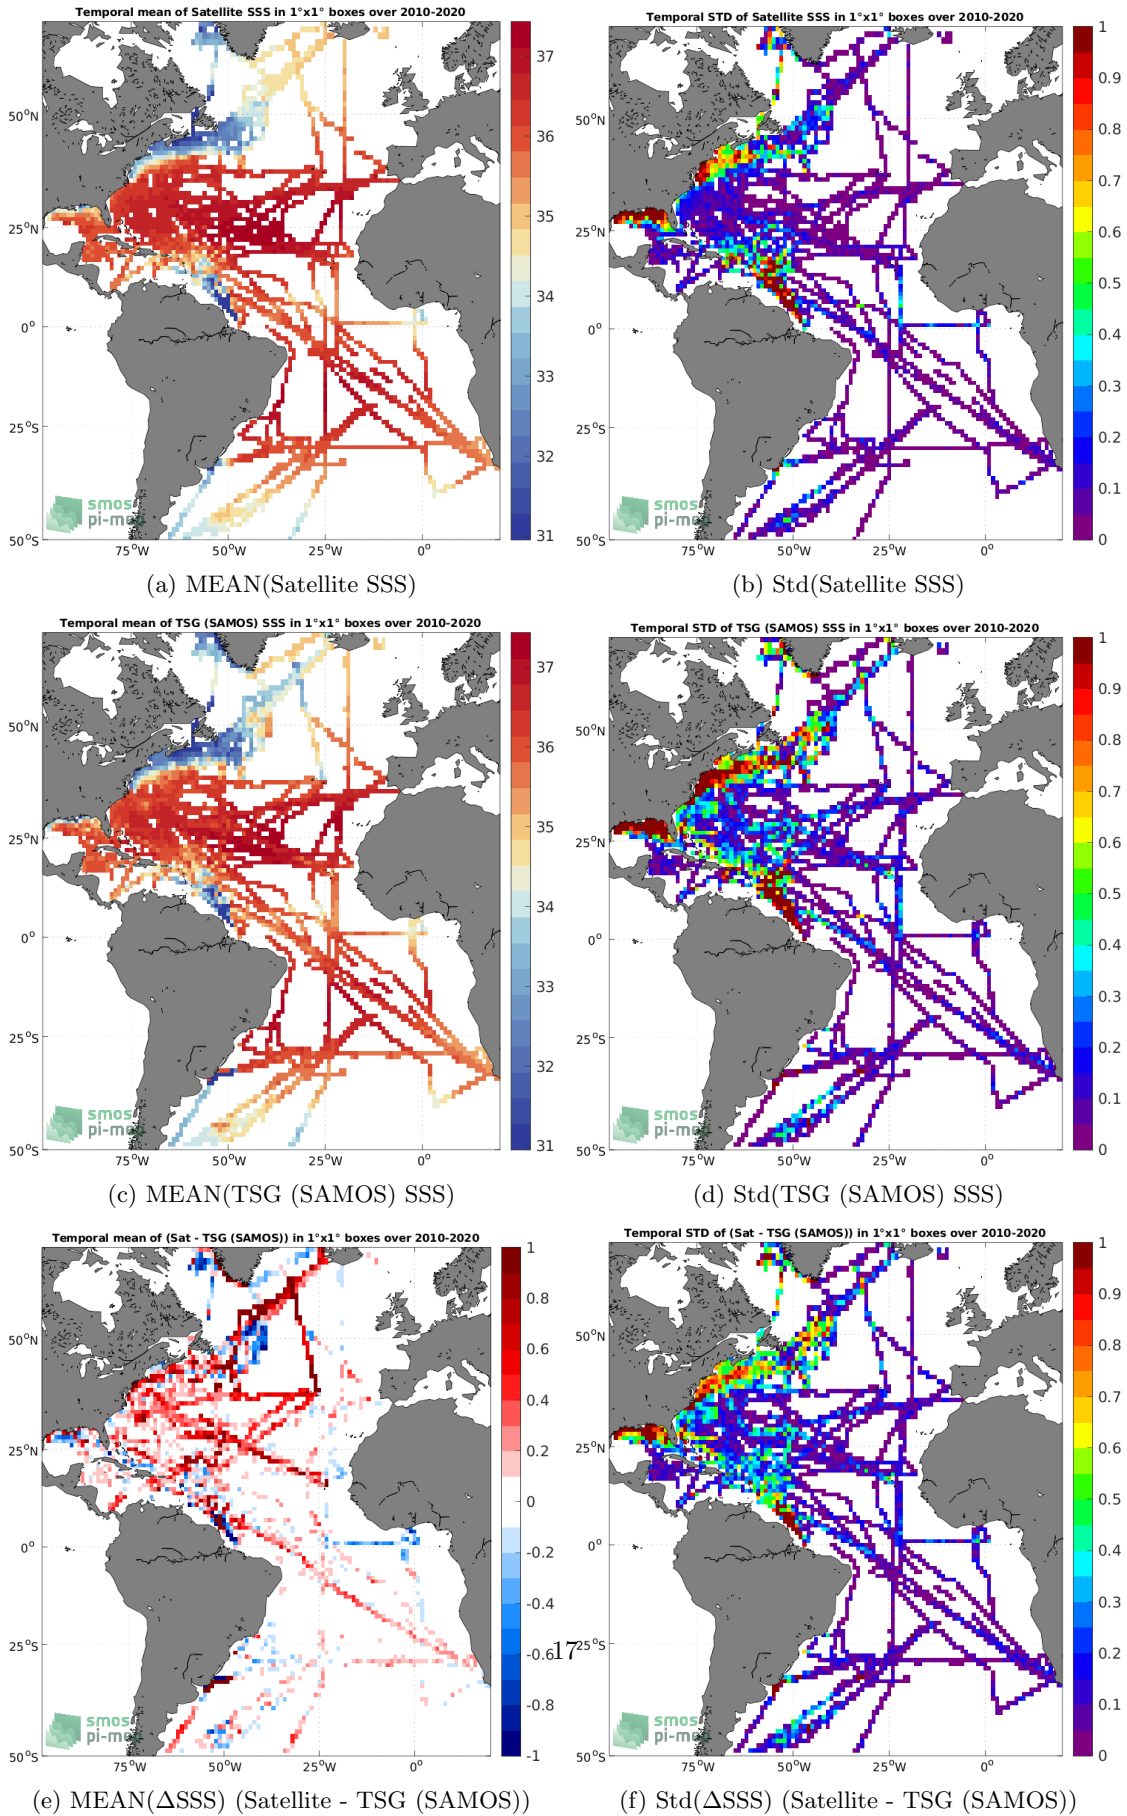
Temporal mean of Satellite SSS in 1°x1° boxes over 2010-2020

50°N
25°N
0°
25°S
50°S
75°W 50°W 25°W 0°

37
36
35
34
33
32
31

smos pi-mep

(a) MEAN(Satellite SSS)

Temporal STD of Satellite SSS in 1°x1° boxes over 2010-2020

50°N
25°N
0°
25°S
50°S
75°W 50°W 25°W 0°

1
0.9
0.8
0.7
0.6
0.5
0.4
0.3
0.2
0.1
0

smos pi-mep

(b) Std(Satellite SSS)

Temporal mean of TSG (SAMOS) SSS in 1°x1° boxes over 2010-2020

50°N
25°N
0°
25°S
50°S
75°W 50°W 25°W 0°

37
36
35
34
33
32
31

smos pi-mep

(c) MEAN(TSG (SAMOS) SSS)

Temporal STD of TSG (SAMOS) SSS in 1°x1° boxes over 2010-2020

50°N
25°N
0°
25°S
50°S
75°W 50°W 25°W 0°

1
0.9
0.8
0.7
0.6
0.5
0.4
0.3
0.2
0.1
0

smos pi-mep

(d) Std(TSG (SAMOS) SSS)

Temporal mean of (Sat - TSG (SAMOS)) in 1°x1° boxes over 2010-2020

50°N
25°N
0°
25°S
50°S
75°W 50°W 25°W 0°

1
0.8
0.6
0.4
0.2
0
-0.2
-0.4
-0.6
-0.8
-1

smos pi-mep

(e) MEAN(ΔSSS) (Satellite - TSG (SAMOS))

17

Temporal STD of (Sat - TSG (SAMOS)) in 1°x1° boxes over 2010-2020

50°N
25°N
0°
25°S
50°S
75°W 50°W 25°W 0°

1
0.9
0.8
0.7
0.6
0.5
0.4
0.3
0.2
0.1
0

smos pi-mep

(f) Std(ΔSSS) (Satellite - TSG (SAMOS))